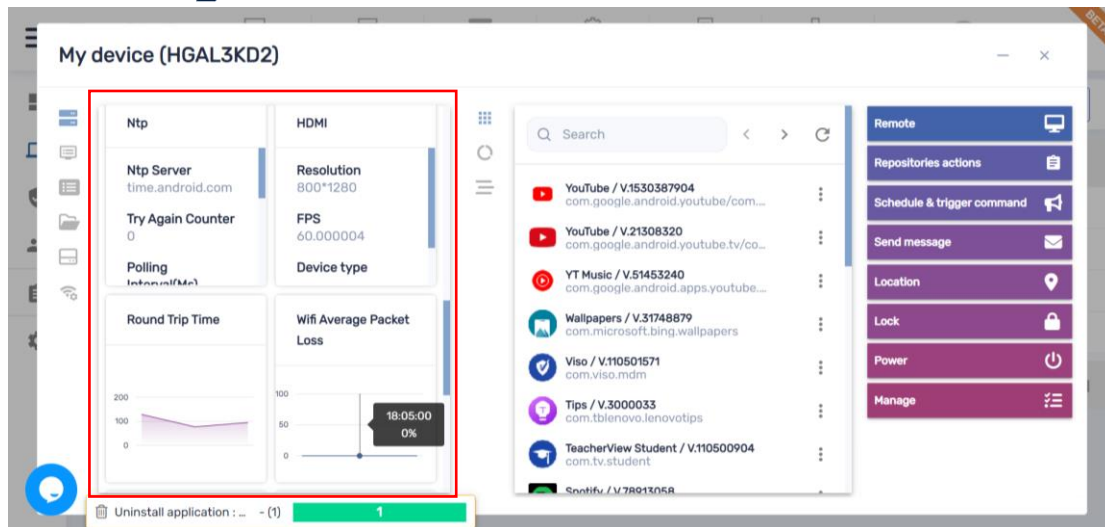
My device (HGAL3KD2)

Ntp

Ntp Server
time.android.com

Try Again Counter
0

Polling
Interval(Ms)

HDMI

Resolution
800*1280

FPS
60.000004

Device type

Round Trip Time

200
100
0

Wifi Average Packet Loss

100
50
0

18:05:00
0%

Search

YouTube / V.1530387904
com.google.android.youtube/com...

YouTube / V.21308320
com.google.android.youtube.tv/co...

YT Music / V.51453240
com.google.android.apps.youtube...

Wallpapers / V.31748879
com.microsoft.bing.wallpapers

Viso / V.110501571
com.viso.mdm

Tips / V.3000033
com.tblenovo.lenovotips

TeacherView Student / V.110500904
com.tv.student

Spotify / V.78913058

Remote

Repositories actions

Schedule & trigger command

Send message

Location

Lock

Power

Manage

Uninstall application : ... - (1) 1

BET